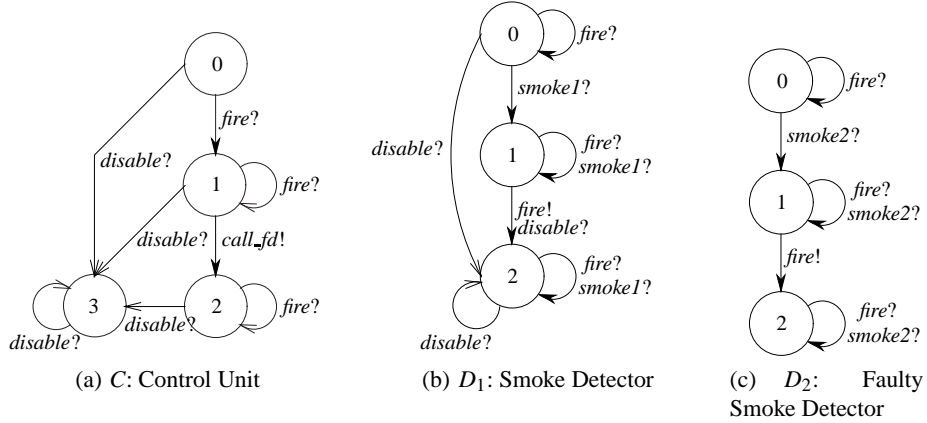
0
fire?
1
fire?
disable?
disable?
call_fd!
3
2
fire?
disable?
disable?

(a) $C$: Control Unit

0
fire?
smoke1?
disable?
1
fire?
smoke1?
fire!
disable?
2
fire?
smoke1?
disable?

(b) $D_1$: Smoke Detector

0
fire?
smoke2?
1
fire?
smoke2?
fire!
2
fire?
smoke2?

(c) $D_2$: Faulty Smoke Detector